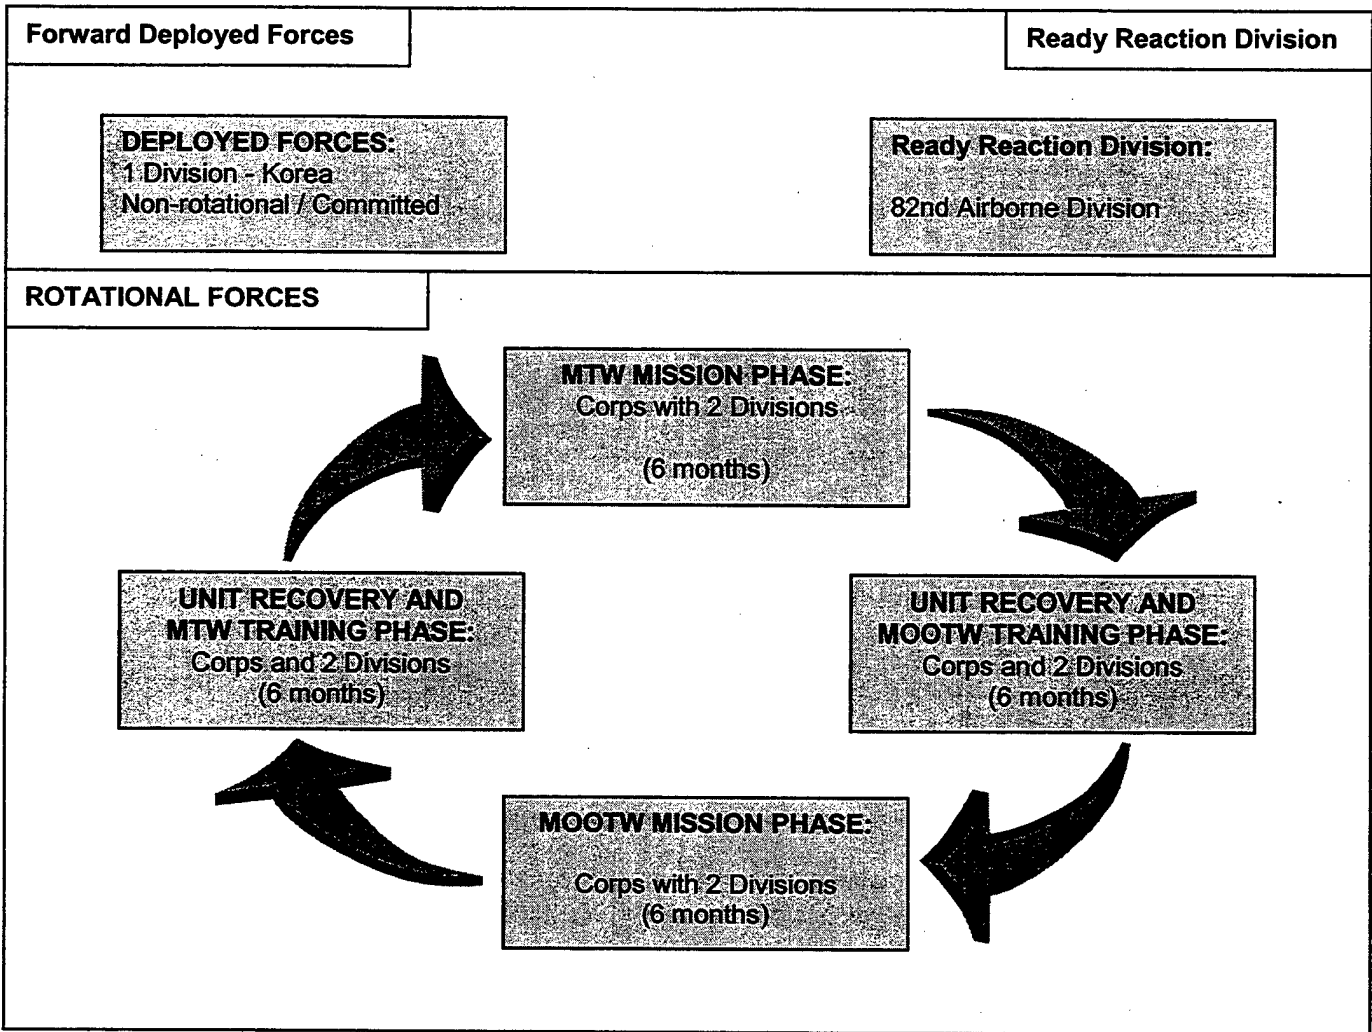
Forward Deployed Forces

Ready Reaction Division

DEPLOYED FORCES:
1 Division - Korea
Non-rotational / Committed

Ready Reaction Division:

82nd Airborne Division

ROTATIONAL FORCES

MTW MISSION PHASE:
Corps with 2 Divisions

(6 months)

UNIT RECOVERY AND MTW TRAINING PHASE:
Corps and 2 Divisions
(6 months)

UNIT RECOVERY AND MOOTW TRAINING PHASE:
Corps and 2 Divisions
(6 months)

MOOTW MISSION PHASE:

Corps with 2 Divisions
(6 months)